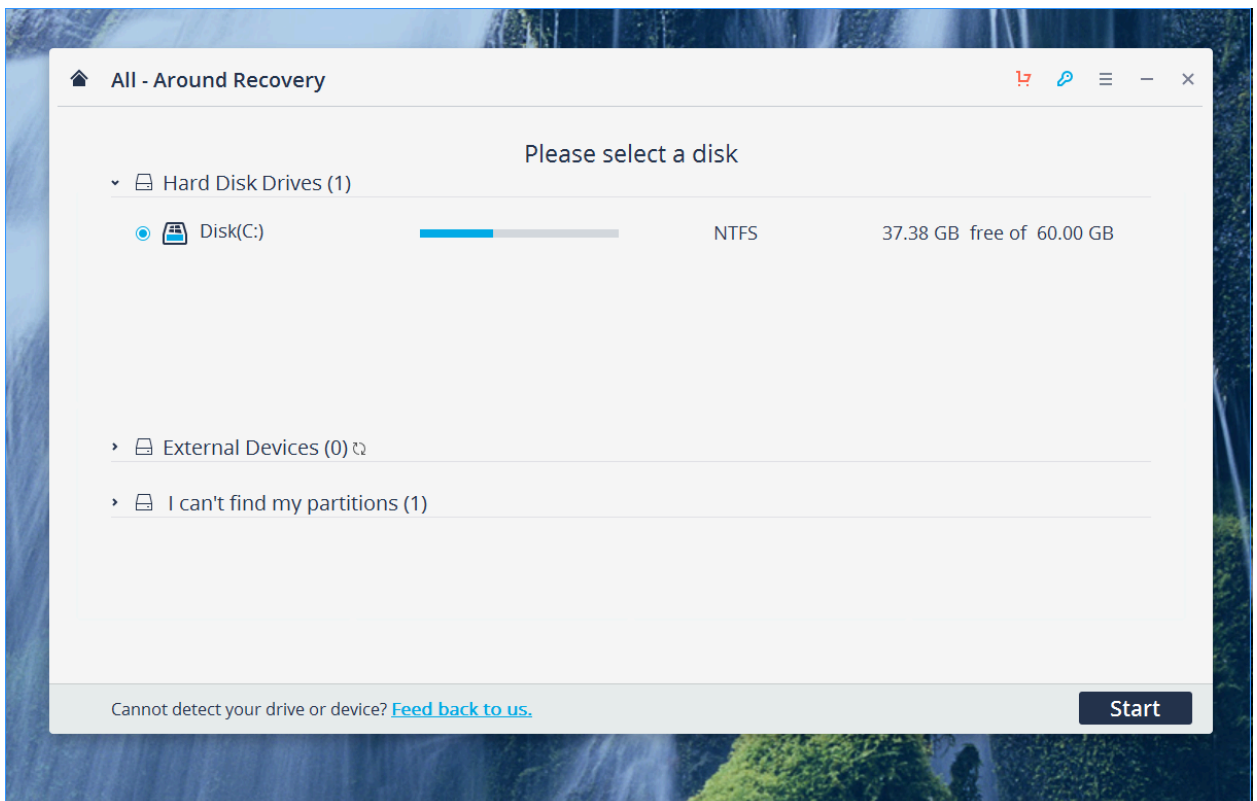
All - Around Recovery

Please select a disk

Hard Disk Drives (1)

Disk(C:) NTFS 37.38 GB free of 60.00 GB

External Devices (0)

I can't find my partitions (1)

Cannot detect your drive or device? Feed back to us.

Start